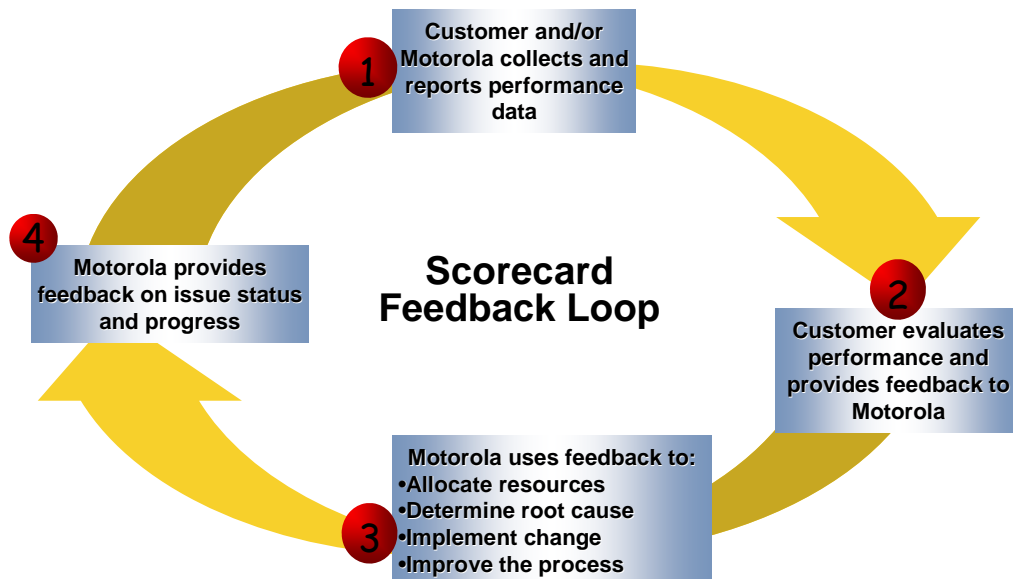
1
Customer and/or Motorola collects and reports performance data

2
Customer evaluates performance and provides feedback to Motorola

3
Motorola uses feedback to:
•Allocate resources
•Determine root cause
•Implement change
•Improve the process

4
Motorola provides feedback on issue status and progress

Scorecard Feedback Loop